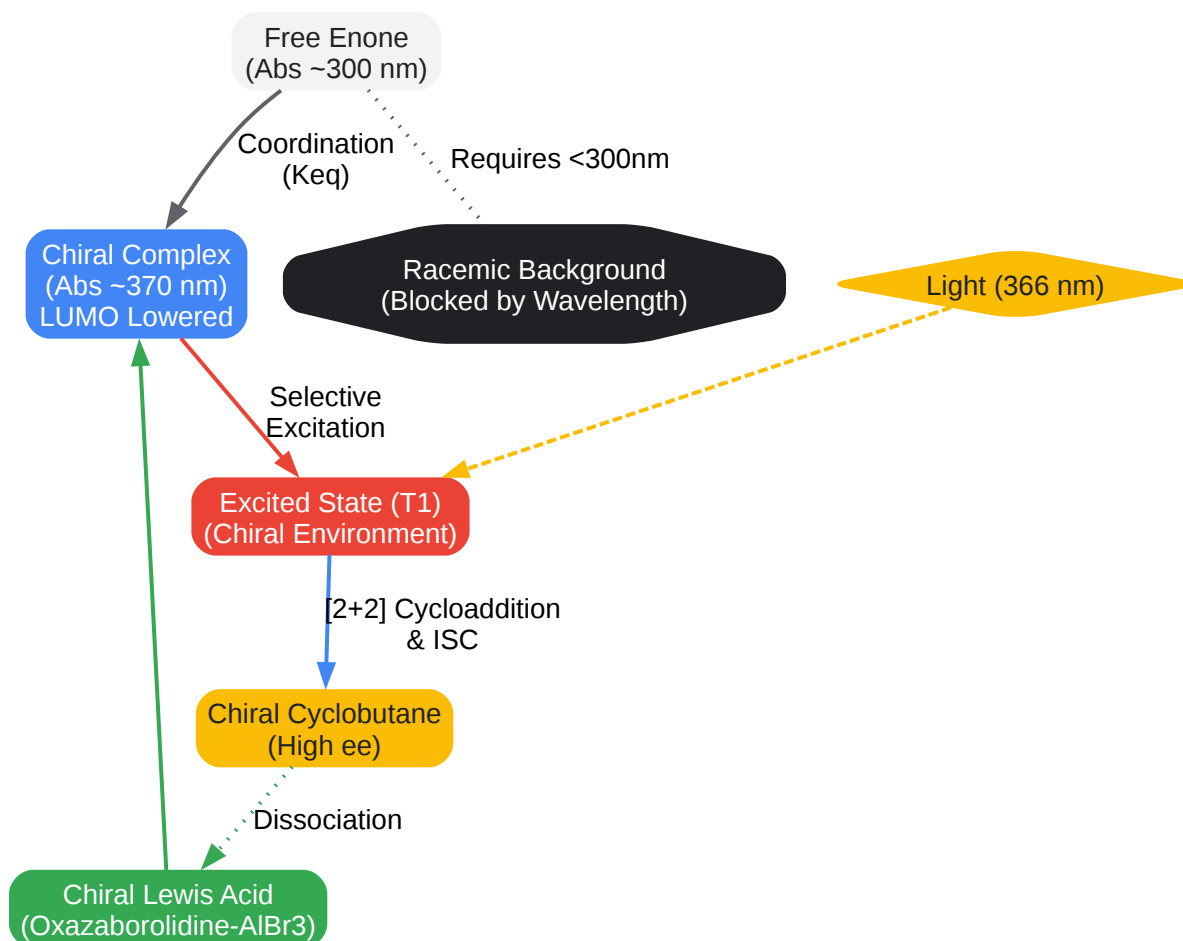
Free Enone
(Abs ~300 nm)

Coordination
(Keq)

Requires <300nm

Chiral Complex
(Abs ~370 nm)
LUMO Lowered

Racemic Background
(Blocked by Wavelength)

Light (366 nm)

Selective
Excitation

Excited State (T1)
(Chiral Environment)

[2+2] Cycloaddition
& ISC

Chiral Cyclobutane
(High ee)

Dissociation

Chiral Lewis Acid
(Oxazaborolidine-AlBr3)